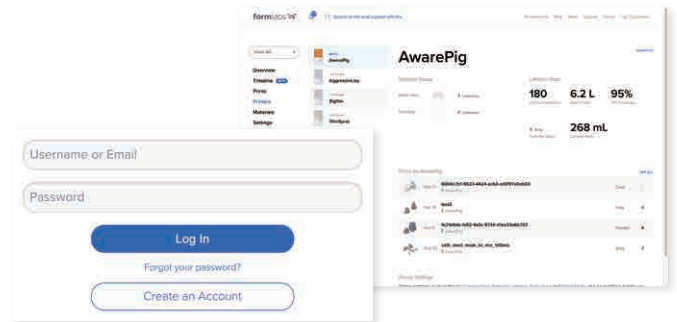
formlabs

Overview
Timeline
Prints
Printers
Materials
Settings

AwarePig
AggressiveJay
Sights
Nerdpus

AwarePig

180
6.2 L
95%
268 mL

Username or Email
Password
Log In
Forgot your password?
Create an Account